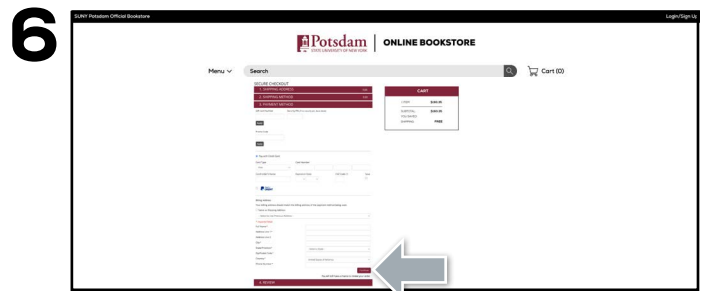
6

SUNY Potsdam Official Bookstore

Login/Sign Up

Potsdam
STATE UNIVERSITY OF NEW YORK

ONLINE BOOKSTORE

Menu

Search

Cart (0)

SECURE CHECKOUT

1. SHIPPING ADDRESS

2. SHIPPING METHOD

3. PAYMENT METHOD

CART

SUBTOTAL

TAX

SHIPPING

FREE

PayPal

Billing Address

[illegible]

4. REVIEW